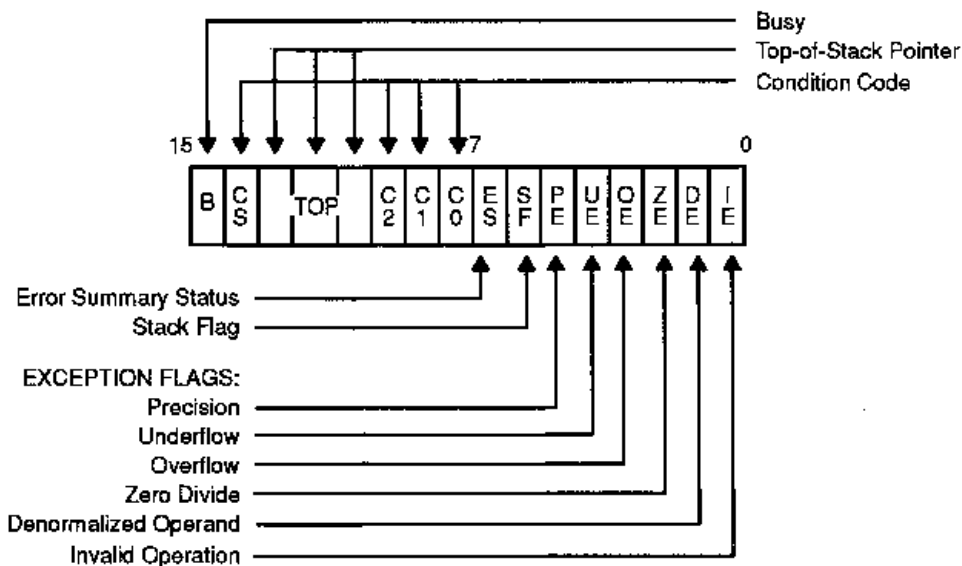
Busy
Top-of-Stack Pointer
Condition Code

15 7 0

| B | C3 | TOP | C2 | C1 | C0 | ES | SF | PE | UE | OE | ZE | DE | IE |
|---|---|---|---|---|---|---|---|---|---|---|---|---|---|

Error Summary Status
Stack Flag

EXCEPTION FLAGS:
Precision
Underflow
Overflow
Zero Divide
Denormalized Operand
Invalid Operation